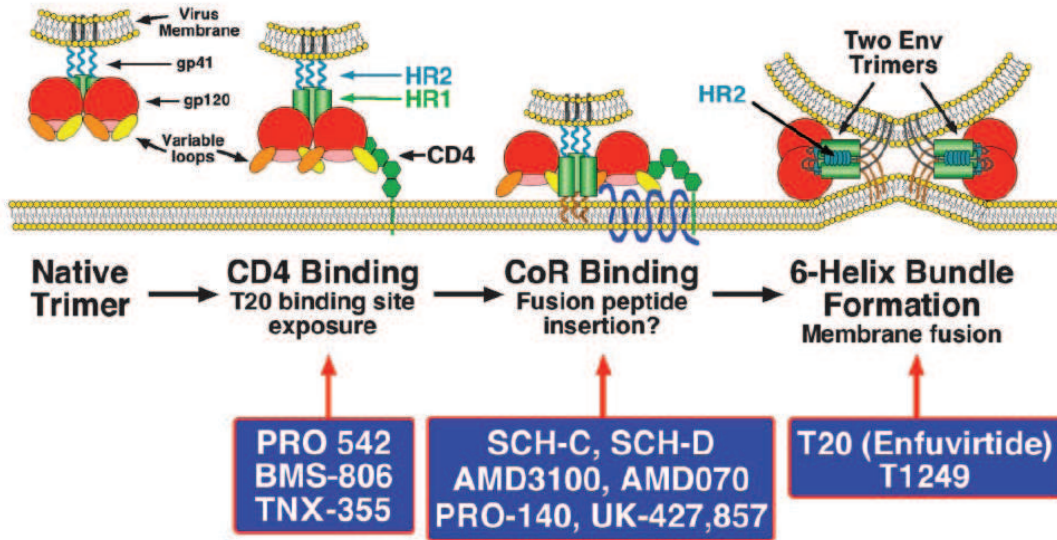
Virus Membrane

gp41

gp120

Variable loops

HR2

HR1

CD4

Two Env Trimers

HR2

Native Trimer

CD4 Binding
T20 binding site exposure

CoR Binding
Fusion peptide insertion?

6-Helix Bundle Formation
Membrane fusion

PRO 542
BMS-806
TNX-355

SCH-C, SCH-D
AMD3100, AMD070
PRO-140, UK-427,857

T20 (Enfuvirtide)
T1249